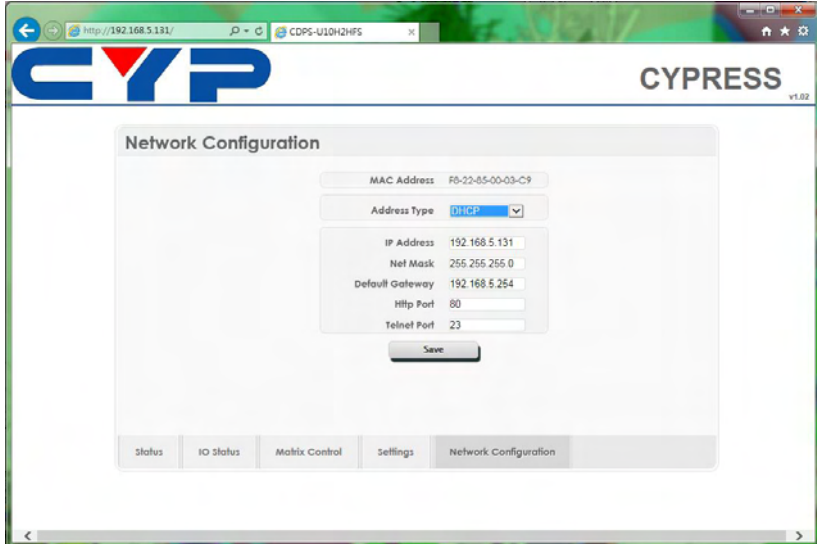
http://192.168.5.131/

CDPS-U10H2HFS

CYP

CYPRESS

v1.02

Network Configuration

MAC Address F8-22-85-00-03-C9

Address Type DHCP

IP Address 192.168.5.131

Net Mask 255.255.255.0

Default Gateway 192.168.5.254

Http Port 80

Telnet Port 23

Save

Status | IO Status | Matrix Control | Settings | Network Configuration